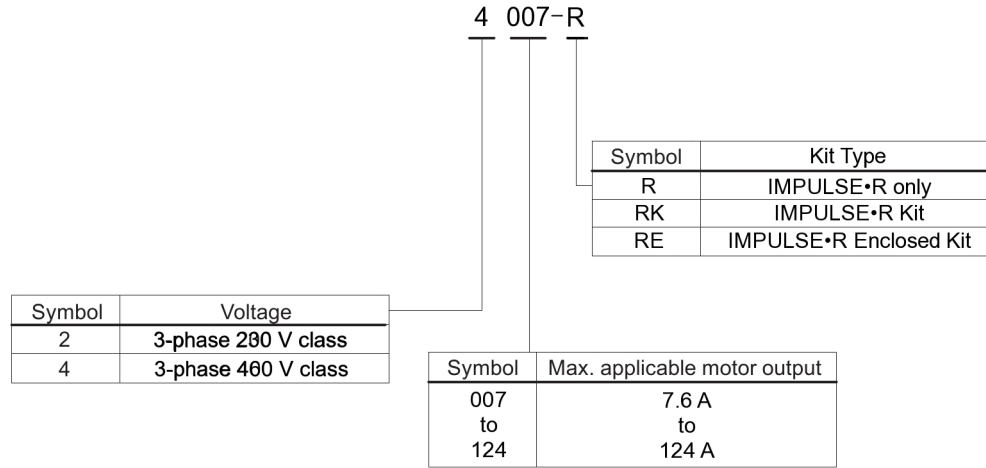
4 007-R

| Symbol | Kit Type |
|---|---|
| R | IMPULSE•R only |
| RK | IMPULSE•R Kit |
| RE | IMPULSE•R Enclosed Kit |

| Symbol | Voltage |
|---|---|
| 2 | 3-phase 230 V class |
| 4 | 3-phase 460 V class |

| Symbol | Max. applicable motor output |
|---|---|
| 007 to 124 | 7.6 A to 124 A |